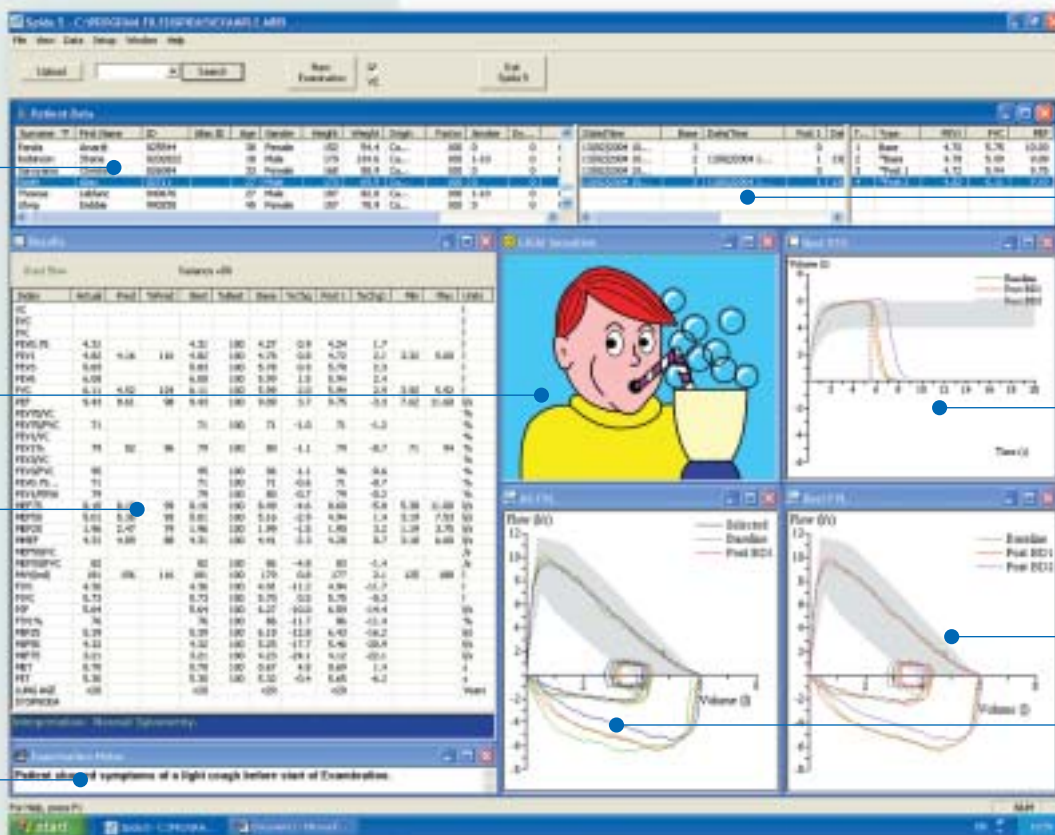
Spida 5 - C:\PROGRAM FILES\SPIDA5\EXAMPLE.MDB

File View Data Setup Window Help

Upload

Search

New Examination

SP VC

Exit Spida 5

Patient Data

| Surname | First Name | ID | Alias ID | Age | Gender | Height | Weight | Origin | Factor | Smoker |
|---|---|---|---|---|---|---|---|---|---|---|
| Panda | Anand | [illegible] | | 38 | Female | 152 | 54.4 | Ca... | 100 | 0 |
| Robinson | Shane | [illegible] | | 28 | Male | 179 | 104.6 | Ca... | 100 | 1-10 |
| Saxsolam | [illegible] | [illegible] | | 33 | Female | 168 | 80.9 | Ca... | 100 | 0 |
| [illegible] | | | | | | | | | | |
| Thomas | Leblanc | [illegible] | | 27 | Male | 187 | 80.8 | Ca... | 100 | 1-10 |
| Wong | Debbie | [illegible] | | 48 | Female | 167 | 78.9 | Ca... | 100 | 0 |

Results

Best flow    Variance <5%

Little Jonathan

Best VTC

Volume (l)

Baseline
Post BD1
Post BD2

Time (s)

All F/L

Flow (l/s)

Selected
Baseline
Post BD1

Volume (l)

Best F/L

Flow (l/s)

Baseline
Post BD1
Post BD2

Volume (l)

Interpretation: Normal Spirometry

Examination Notes

Patient showed symptoms of a light cough before start of Examination.

For Help, press F1

start